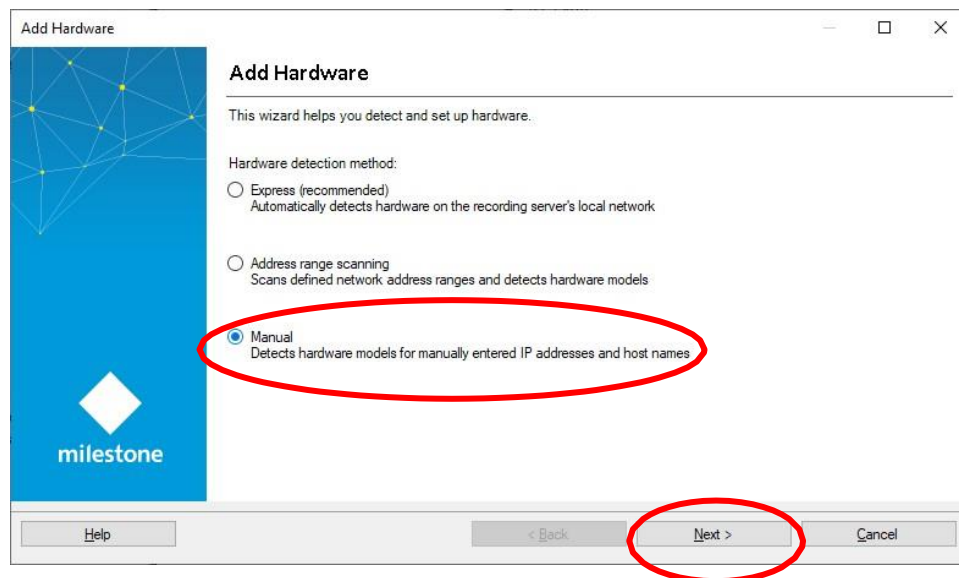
Add Hardware

Add Hardware

This wizard helps you detect and set up hardware.

Hardware detection method:

Express (recommended)
Automatically detects hardware on the recording server's local network

Address range scanning
Scans defined network address ranges and detects hardware models

Manual
Detects hardware models for manually entered IP addresses and host names

milestone

Help

< Back

Next >

Cancel